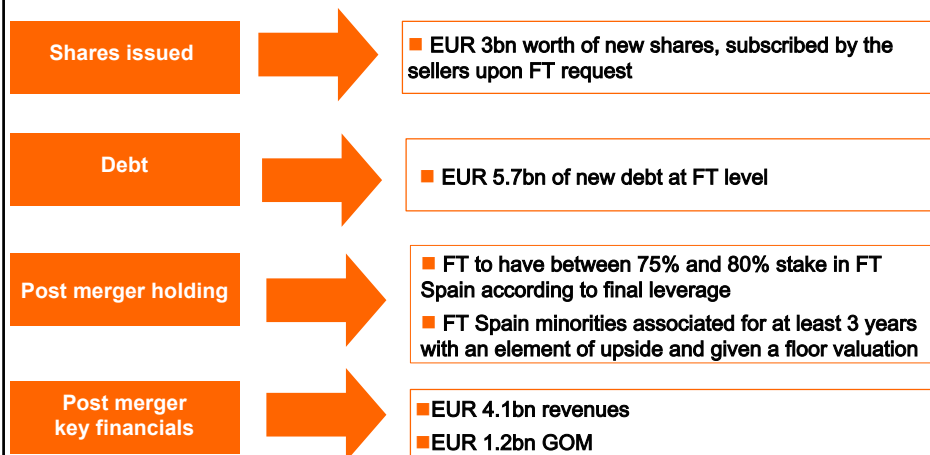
Shares issued

■ EUR 3bn worth of new shares, subscribed by the sellers upon FT request

Debt

■ EUR 5.7bn of new debt at FT level

Post merger holding

■ FT to have between 75% and 80% stake in FT Spain according to final leverage

■ FT Spain minorities associated for at least 3 years with an element of upside and given a floor valuation

Post merger key financials

■EUR 4.1bn revenues

■EUR 1.2bn GOM